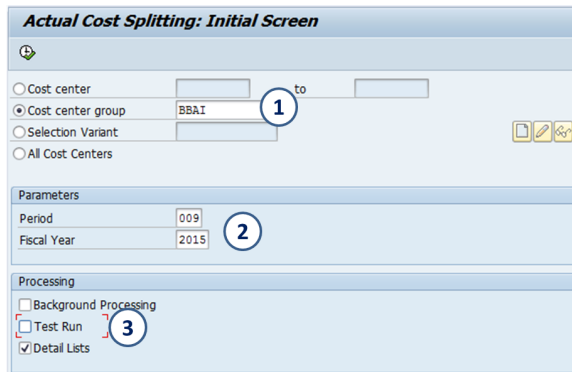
Actual Cost Splitting: Initial Screen

Cost center to
Cost center group BBAI 1
Selection Variant
All Cost Centers

Parameters
Period 009
Fiscal Year 2015 2

Processing
Background Processing
Test Run 3
Detail Lists